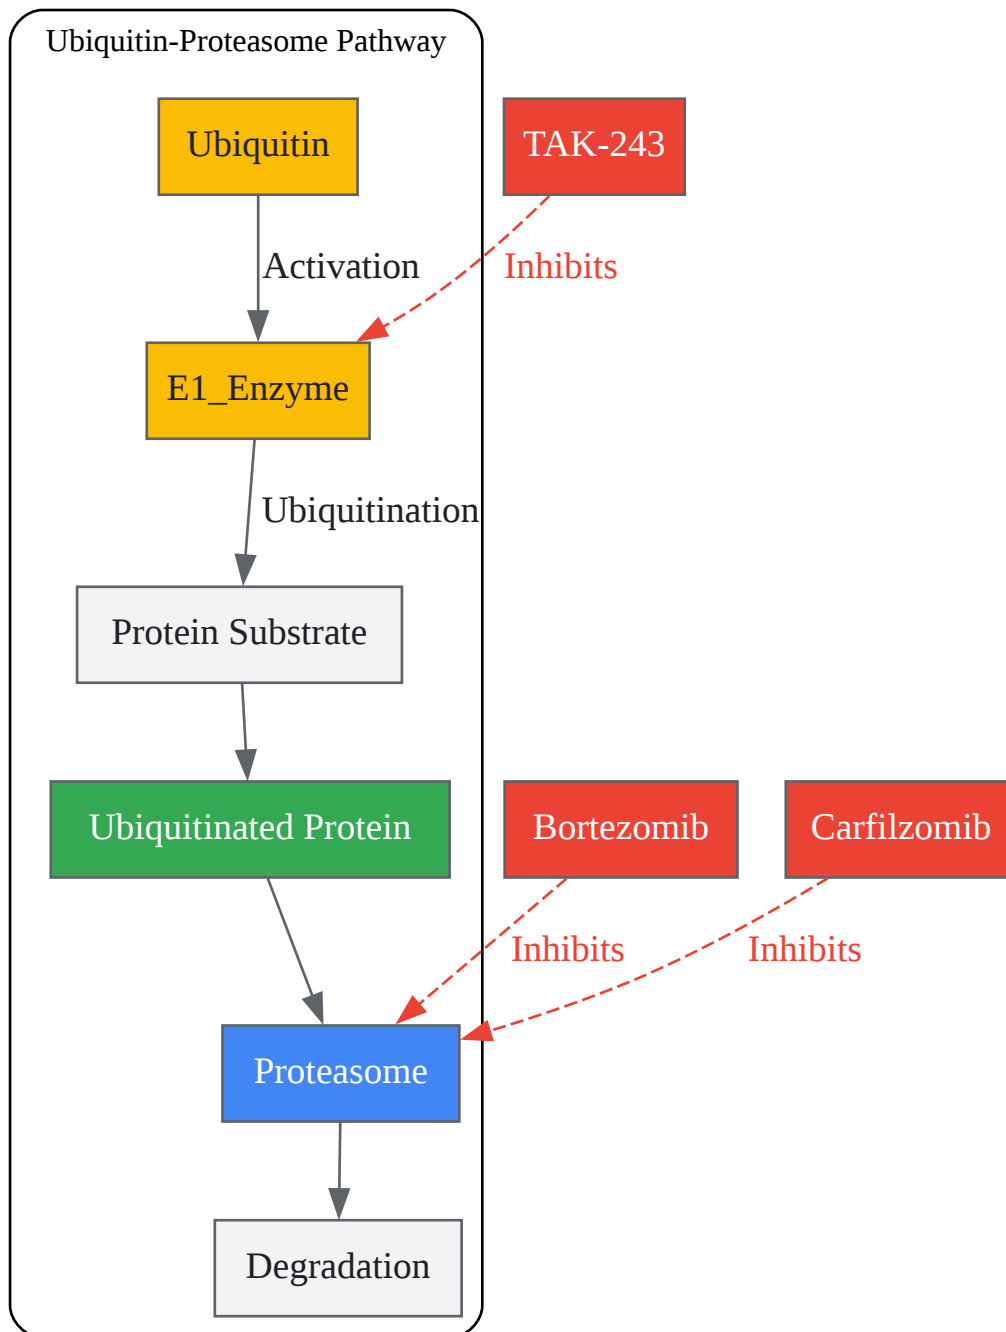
Ubiquitin-Proteasome Pathway

Ubiquitin

TAK-243

Activation

Inhibits

E1_Enzyme

Ubiquitination

Protein Substrate

Ubiquitinated Protein

Bortezomib

Carfilzomib

Inhibits

Inhibits

Proteasome

Degradation